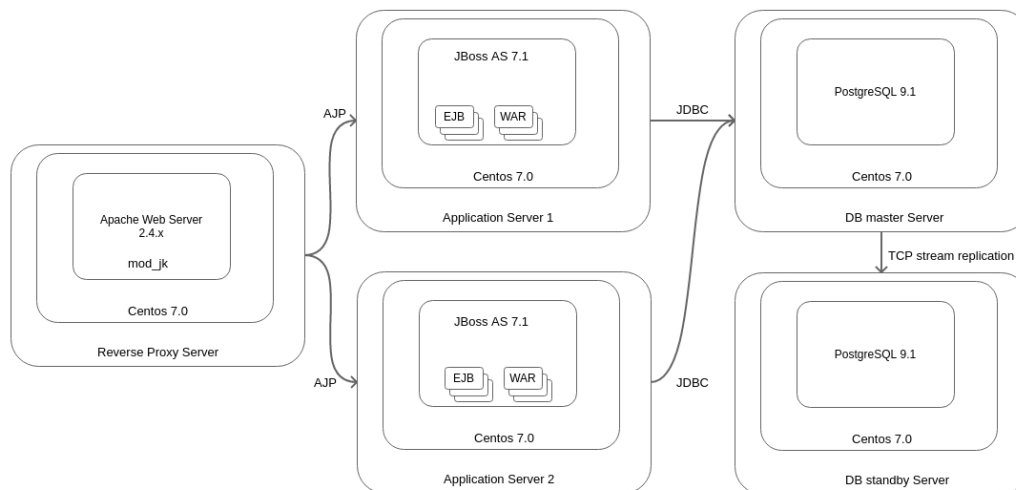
Apache Web Server 2.4.x

mod_jk

Centos 7.0

Reverse Proxy Server

AJP

JBoss AS 7.1

EJB

WAR

Centos 7.0

Application Server 1

AJP

JBoss AS 7.1

EJB

WAR

Centos 7.0

Application Server 2

JDBC

JDBC

PostgreSQL 9.1

Centos 7.0

DB master Server

TCP stream replication

PostgreSQL 9.1

Centos 7.0

DB standby Server